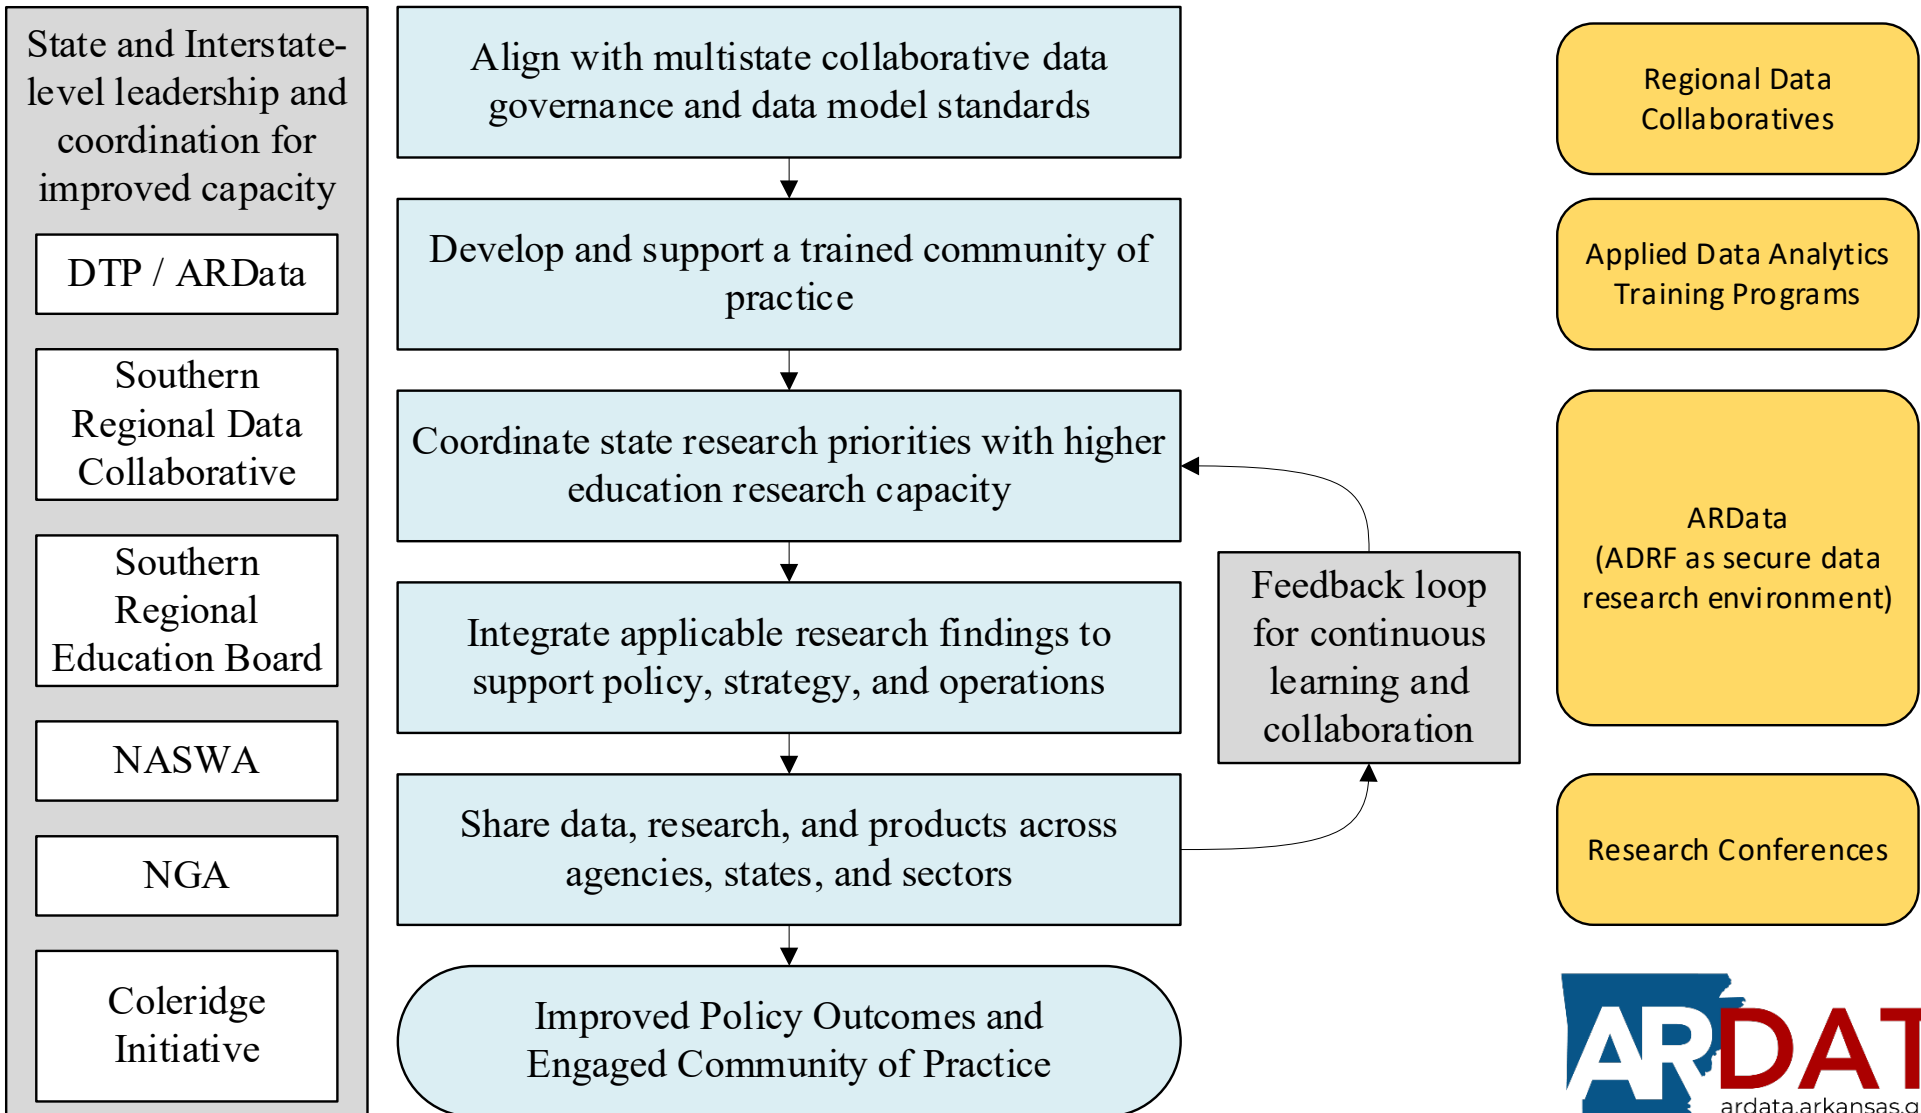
State and Interstate-level leadership and coordination for improved capacity

DTP / ARData

Southern Regional Data Collaborative

Southern Regional Education Board

NASWA

NGA

Coleridge Initiative

Align with multistate collaborative data governance and data model standards

Develop and support a trained community of practice

Coordinate state research priorities with higher education research capacity

Integrate applicable research findings to support policy, strategy, and operations

Share data, research, and products across agencies, states, and sectors

Improved Policy Outcomes and Engaged Community of Practice

Feedback loop for continuous learning and collaboration

Regional Data Collaboratives

Applied Data Analytics Training Programs

ARData (ADRF as secure data research environment)

Research Conferences

ARDAT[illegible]

ardata.arkansas.g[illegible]